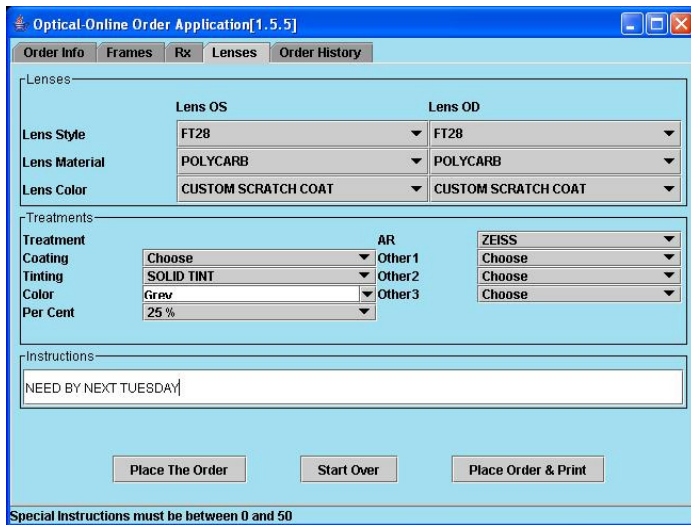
Optical-Online Order Application[1.5.5]

Order Info | Frames | Rx | Lenses | Order History

Lenses

Lens OS | Lens OD

Lens Style | FT28 | FT28

Lens Material | POLYCARB | POLYCARB

Lens Color | CUSTOM SCRATCH COAT | CUSTOM SCRATCH COAT

Treatments

Treatment
Coating | Choose
Tinting | SOLID TINT
Color | Grey
Per Cent | 25 %

AR | ZEISS
Other1 | Choose
Other2 | Choose
Other3 | Choose

Instructions

NEED BY NEXT TUESDAY

Place The Order | Start Over | Place Order & Print

Special Instructions must be between 0 and 50